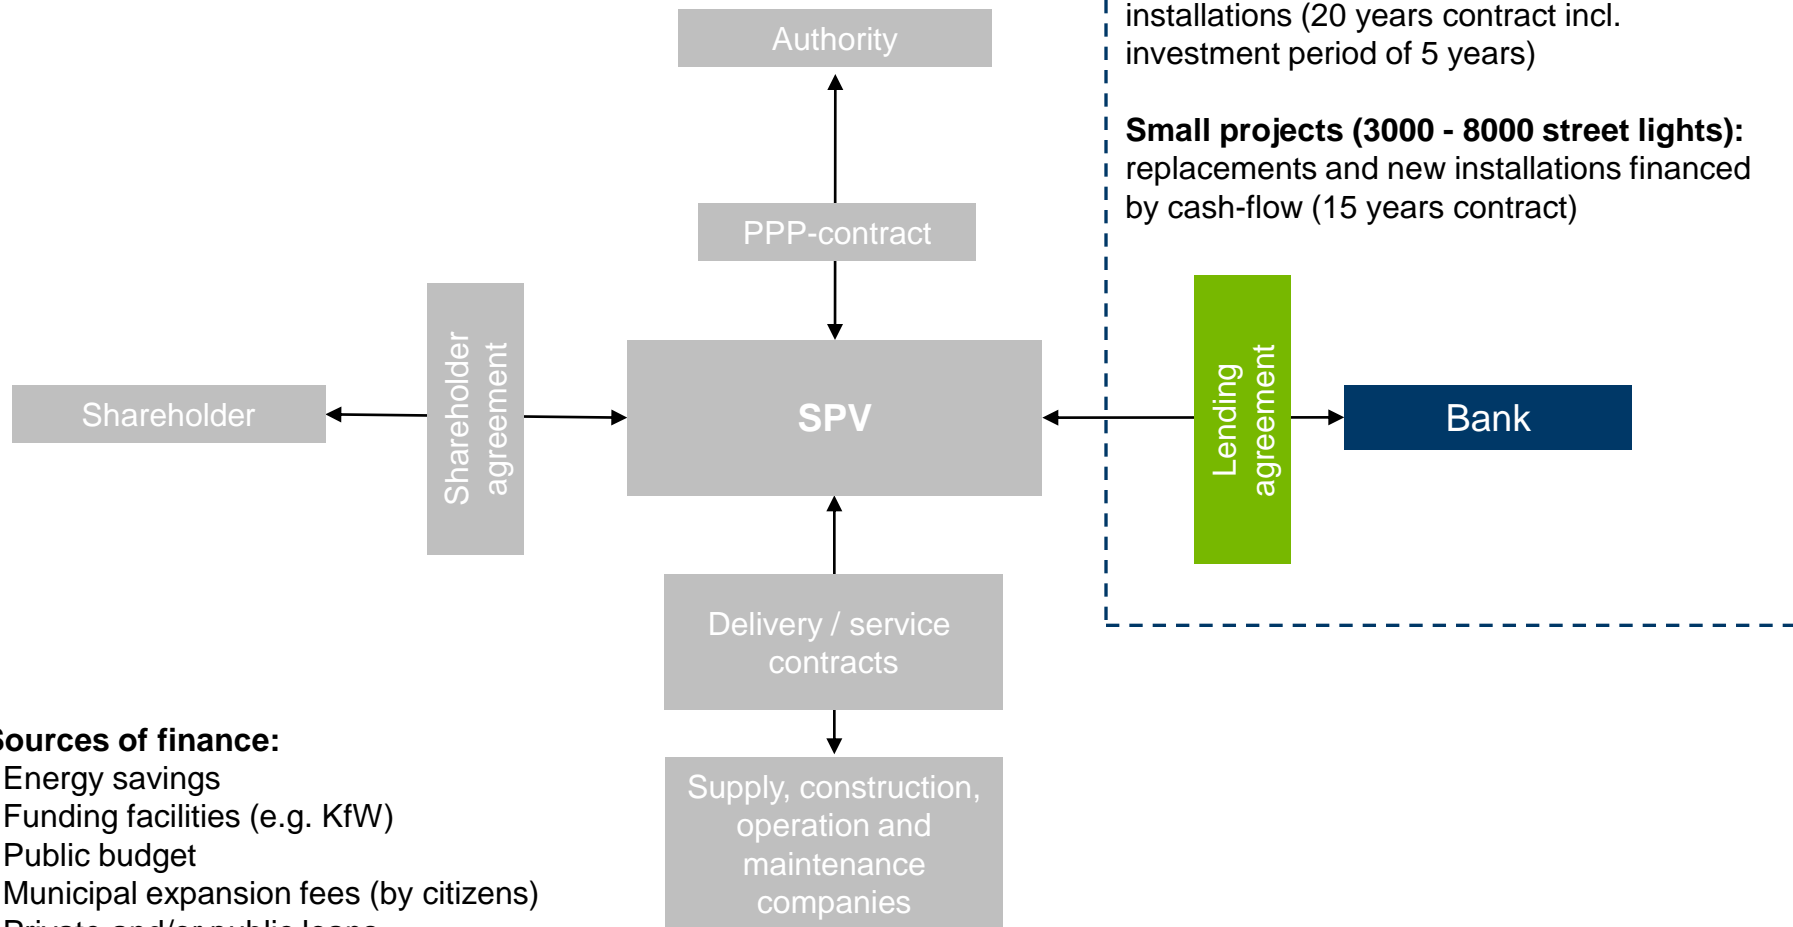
installations (20 years contract incl. investment period of 5 years)

**Small projects (3000 - 8000 street lights):** replacements and new installations financed by cash-flow (15 years contract)

Authority

PPP-contract

Shareholder

Shareholder agreement

SPV

Lending agreement

Bank

Delivery / service contracts

Supply, construction, operation and maintenance companies

**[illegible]ources of finance:**
Energy savings
Funding facilities (e.g. KfW)
Public budget
Municipal expansion fees (by citizens)
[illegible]